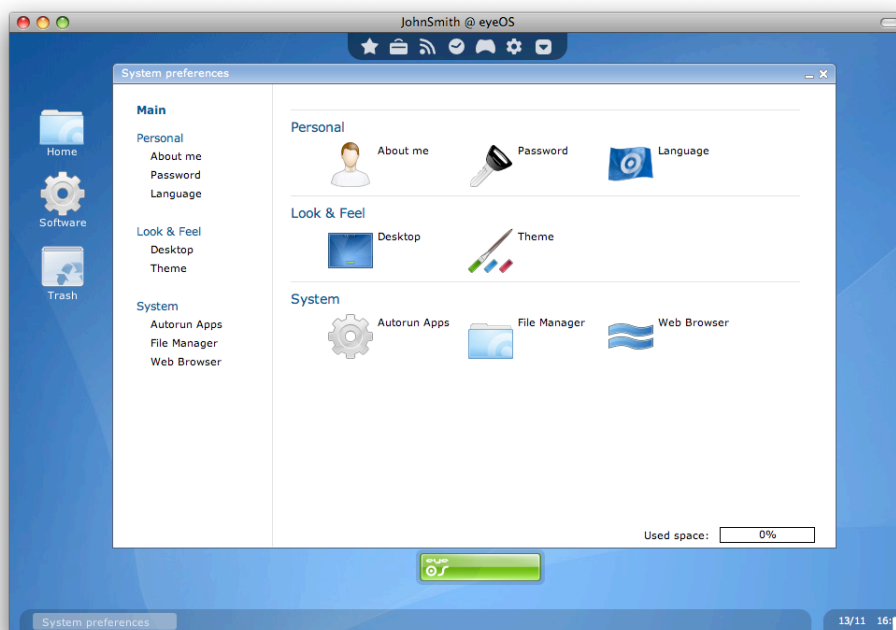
JohnSmith @ eyeOS

Home

Software

Trash

System preferences

Main

Personal
About me
Password
Language

Look & Feel
Desktop
Theme

System
Autorun Apps
File Manager
Web Browser

Personal

About me

Password

Language

Look & Feel

Desktop

Theme

System

Autorun Apps

File Manager

Web Browser

Used space: 0%

eye

System preferences

13/11 16: